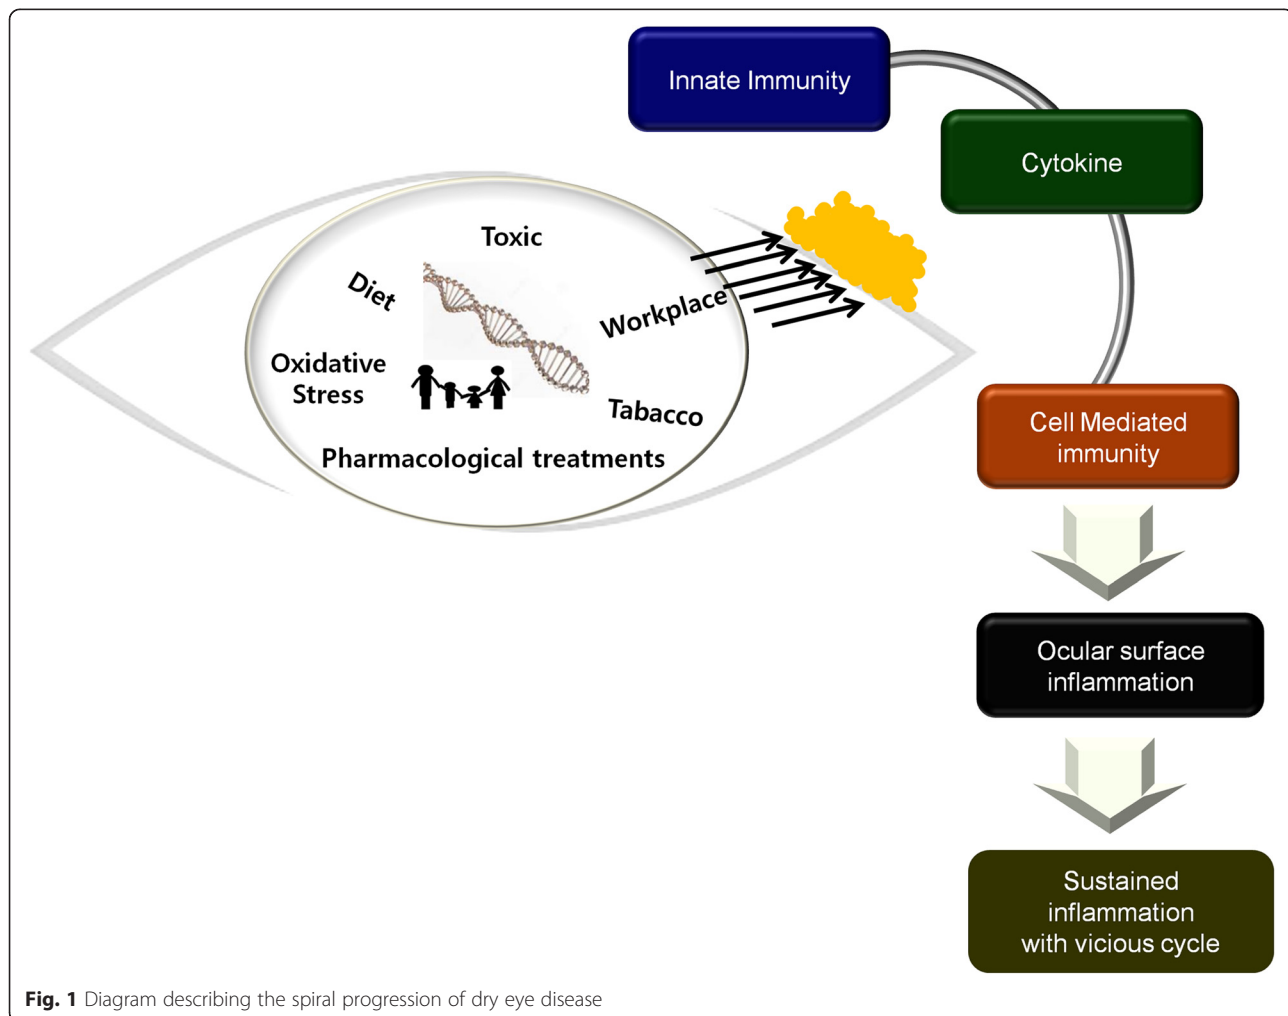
Innate Immunity

Cytokine

Toxic

Diet

Workplace

Oxidative Stress

Tabacco

Pharmacological treatments

Cell Mediated immunity

Ocular surface inflammation

Sustained inflammation with vicious cycle

**Fig. 1** Diagram describing the spiral progression of dry eye disease